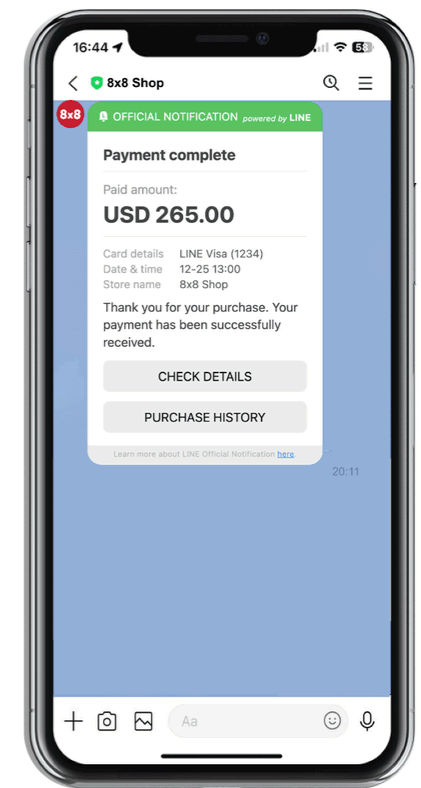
16:44 58

8x8 Shop

8x8

OFFICIAL NOTIFICATION powered by LINE

Payment complete

Paid amount:

USD 265.00

| Card details | LINE Visa (1234) |
|---|---|
| Date & time | 12-25 13:00 |
| Store name | 8x8 Shop |

Thank you for your purchase. Your payment has been successfully received.

CHECK DETAILS

PURCHASE HISTORY

Learn more about LINE Official Notification here.

20:11

Aa